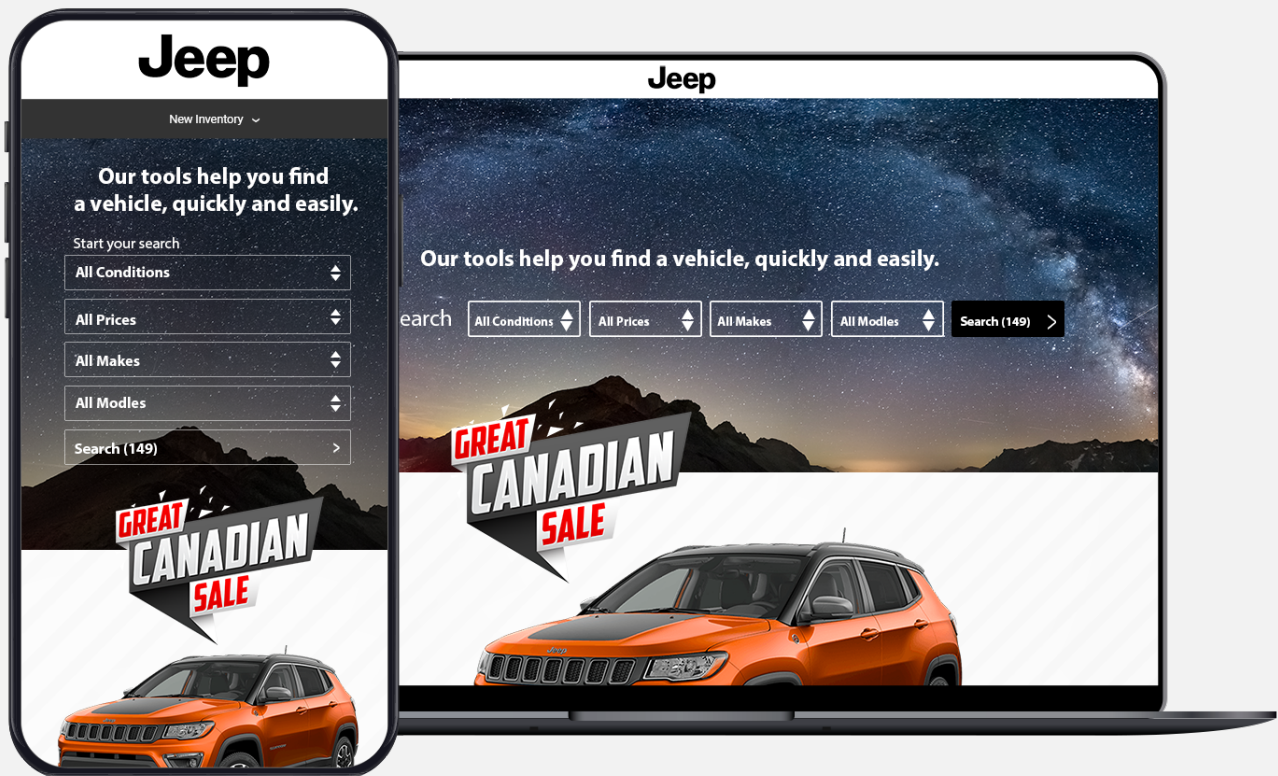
Jeep

New Inventory

Our tools help you find a vehicle, quickly and easily.

Start your search

All Conditions

All Prices

All Makes

All Modles

Search (149)

GREAT CANADIAN SALE

Jeep

Our tools help you find a vehicle, quickly and easily.

earch

All Conditions

All Prices

All Makes

All Modles

Search (149)

GREAT CANADIAN SALE